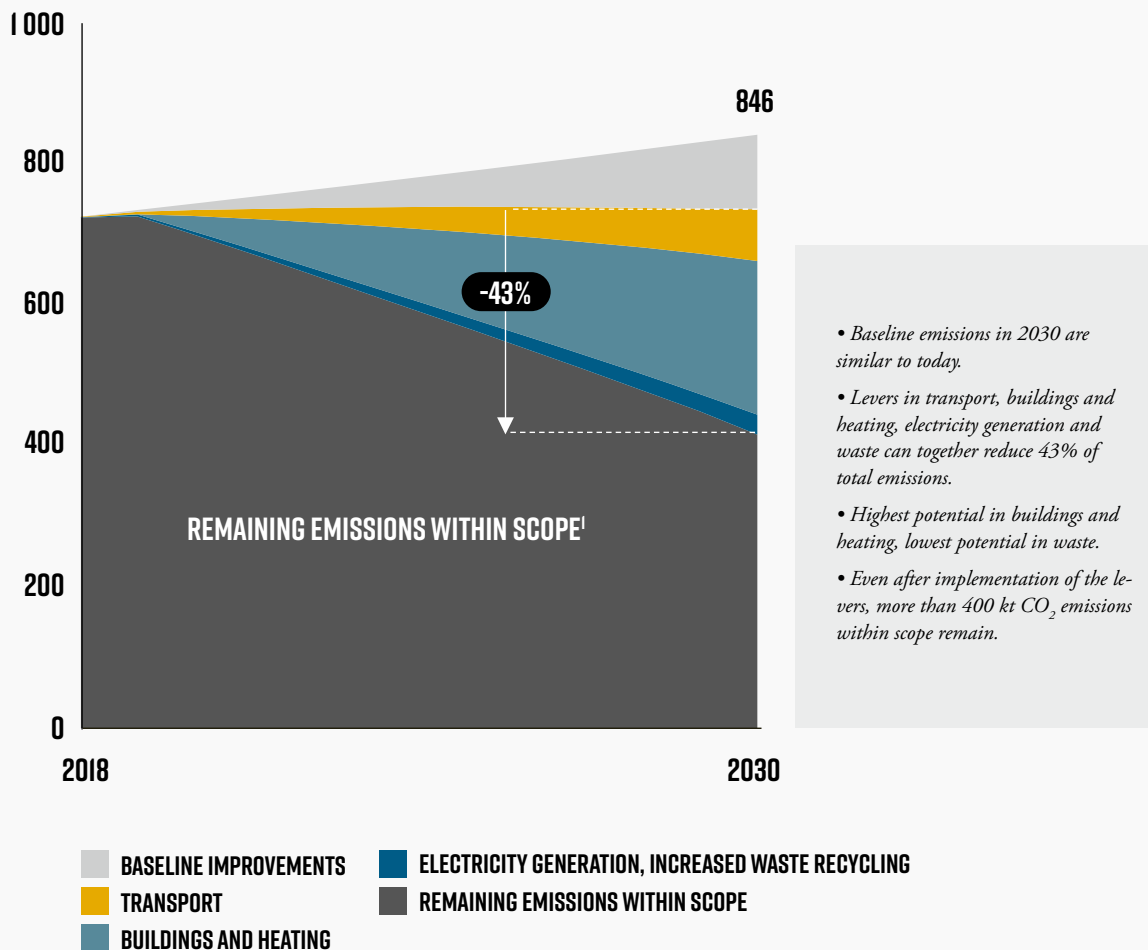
1 000

800

600

400

200

0

2018

2030

846

-43%

REMAINING EMISSIONS WITHIN SCOPE$^1$

• Baseline emissions in 2030 are similar to today.

• Levers in transport, buildings and heating, electricity generation and waste can together reduce 43% of total emissions.

• Highest potential in buildings and heating, lowest potential in waste.

• Even after implementation of the levers, more than 400 kt $CO_2$ emissions within scope remain.

BASELINE IMPROVEMENTS
TRANSPORT
BUILDINGS AND HEATING
ELECTRICITY GENERATION, INCREASED WASTE RECYCLING
REMAINING EMISSIONS WITHIN SCOPE